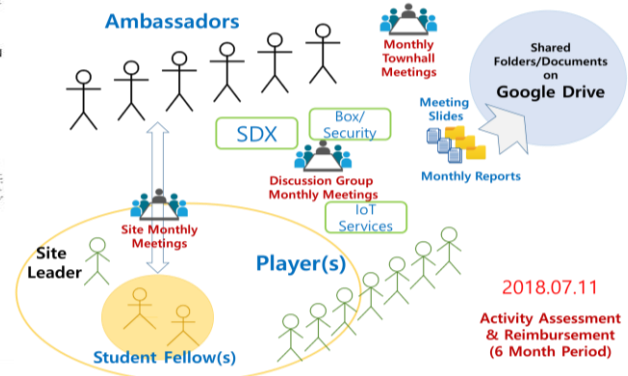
Ambassadors

Monthly Townhall Meetings

Shared Folders/Documents on Google Drive

SDX

Box/ Security

Meeting Slides

Discussion Group Monthly Meetings

Monthly Reports

Site Monthly Meetings

IoT Services

Site Leader

Player(s)

2018.07.11

Activity Assessment & Reimbursement (6 Month Period)

Student Fellow(s)